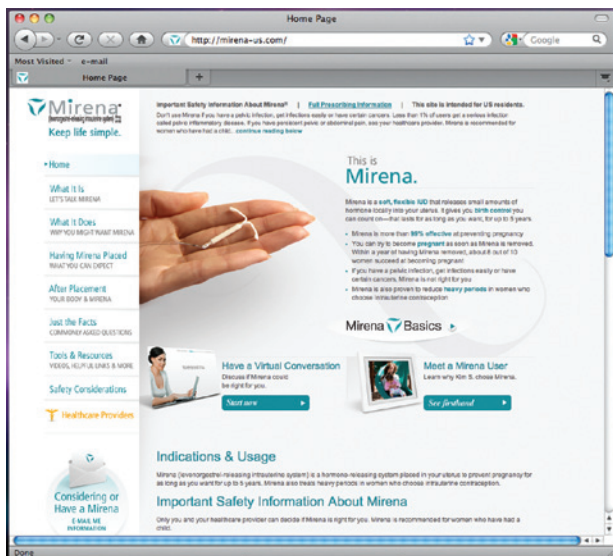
Home Page

http://mirena-us.com/

Google

Most Visited e-mail

Home Page

Mirena

Keep life simple.

Important Safety Information About Mirena® | Full Prescribing Information | This site is intended for US residents.

Don't use Mirena if you have a pelvic infection, get infections easily or have certain cancers. Less than 1% of users get a serious infection called pelvic inflammatory disease. If you have persistent pelvic or abdominal pain, see your healthcare provider. Mirena is recommended for women who have had a child. continue reading below

• Home

What It Is
LET'S TALK MIRENA

What It Does
WHY YOU MIGHT WANT MIRENA

Having Mirena Placed
WHAT YOU CAN EXPECT

After Placement
YOUR BODY & MIRENA

Just the Facts
COMMONLY ASKED QUESTIONS

Tools & Resources
VIDEOS, HELPFUL LINKS & MORE

Safety Considerations

Healthcare Providers

This is
Mirena.

Mirena is a soft, flexible IUD that releases small amounts of hormone locally into your uterus. It gives you birth control you can count on—that lasts for as long as you want, for up to 5 years.

• Mirena is more than 99% effective at preventing pregnancy
• You can try to become pregnant as soon as Mirena is removed. Within a year of having Mirena removed, about 8 out of 10 women succeed at becoming pregnant
• If you have a pelvic infection, get infections easily or have certain cancers, Mirena is not right for you
• Mirena is also proven to reduce heavy periods in women who choose intrauterine contraception

Mirena Basics

Have a Virtual Conversation
Discover if Mirena could be right for you.
Start now

Meet a Mirena User
Learn why Kim S. chose Mirena.
See firsthand

Indications & Usage

Mirena (levonorgestrel-releasing intrauterine system) is a hormone-releasing system placed in your uterus to prevent pregnancy for as long as you want for up to 5 years. Mirena also treats heavy periods in women who choose intrauterine contraception.

Important Safety Information About Mirena

Only you and your healthcare provider can decide if Mirena is right for you. Mirena is recommended for women who have had a child.

Considering or Have a Mirena
E-MAIL ME INFORMATION

Done